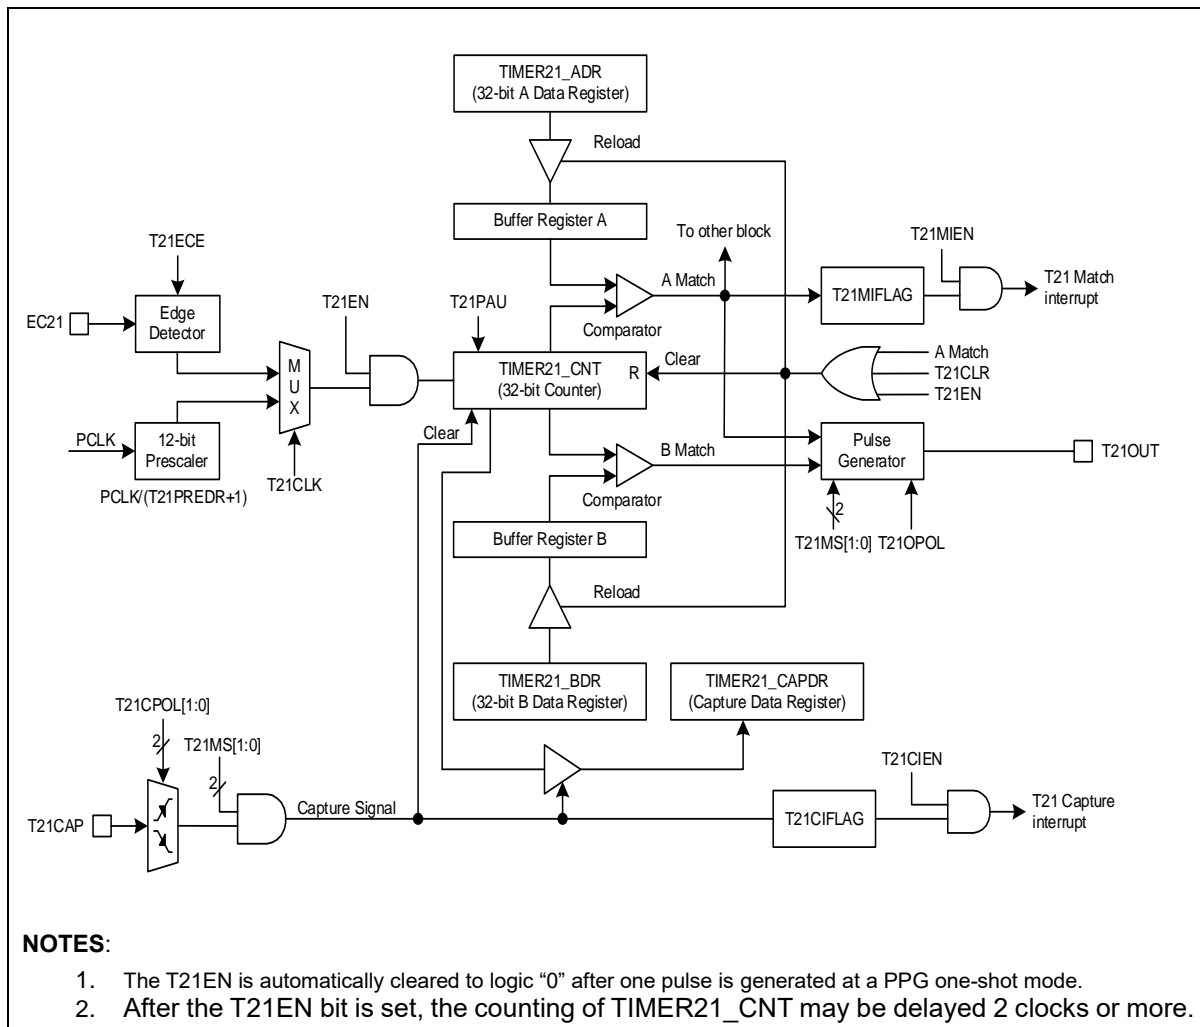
TIMER21_ADR
(32-bit A Data Register)

Reload

Buffer Register A

To other block

T21MIEN

T21ECE

A Match

T21MIFLAG

T21 Match interrupt

EC21

Edge Detector

T21EN

T21PAU

Comparator

M
U
X

TIMER21_CNT
(32-bit Counter)

R

Clear

A Match

T21CLR

T21EN

PCLK

12-bit Prescaler

Clear

Pulse Generator

T21OUT

PCLK/(T21PREDR+1)

T21CLK

B Match

Comparator

2

T21MS[1:0]

T21OPOL

Buffer Register B

Reload

TIMER21_BDR
(32-bit B Data Register)

TIMER21_CAPDR
(Capture Data Register)

T21CPOL[1:0]

2

T21MS[1:0]

2

T21CIEN

T21CAP

Capture Signal

T21CIFLAG

T21 Capture interrupt

NOTES:

1. The T21EN is automatically cleared to logic "0" after one pulse is generated at a PPG one-shot mode.

2. After the T21EN bit is set, the counting of TIMER21_CNT may be delayed 2 clocks or more.